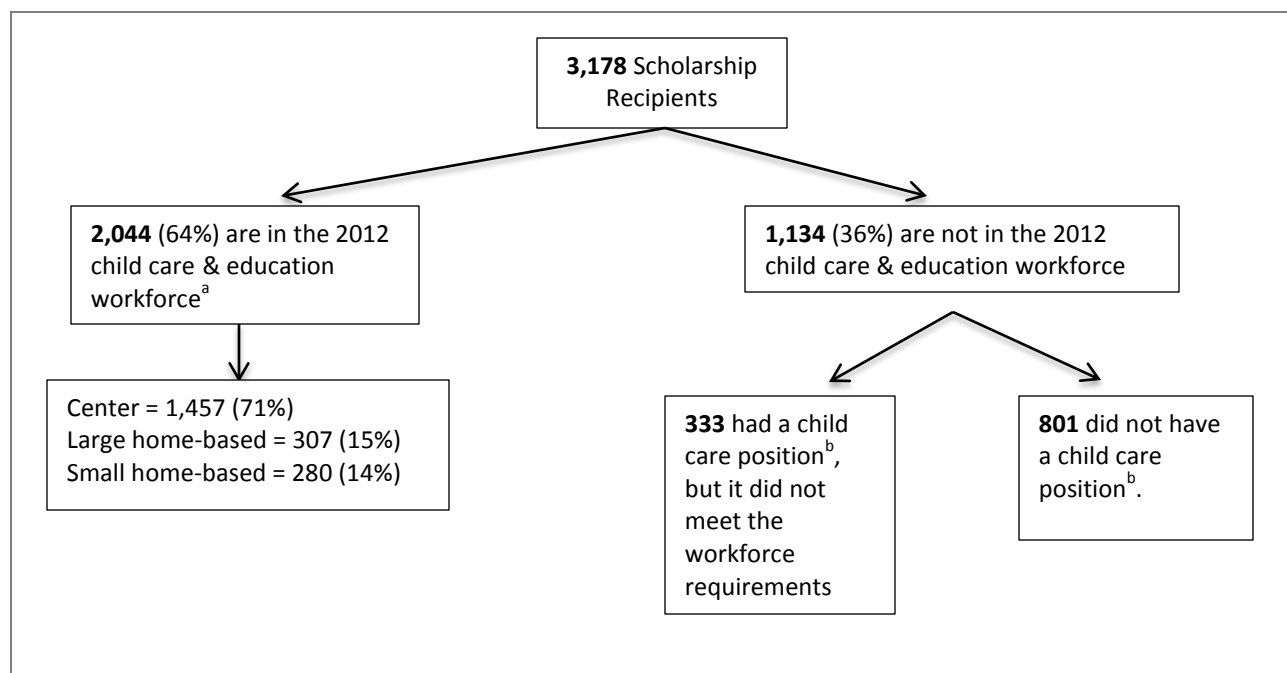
**3,178** Scholarship Recipients

**2,044** (64%) are in the 2012 child care & education workforce$^{a}$

**1,134** (36%) are not in the 2012 child care & education workforce

Center = 1,457 (71%)
Large home-based = 307 (15%)
Small home-based = 280 (14%)

**333** had a child care position$^{b}$, but it did not meet the workforce requirements

**801** did not have a child care position$^{b}$.